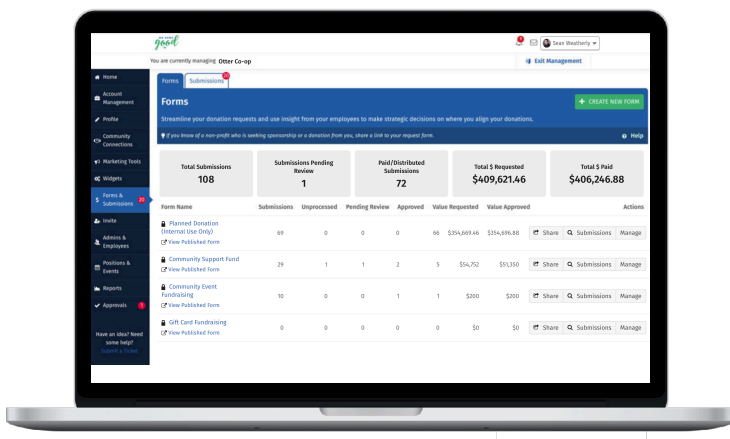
good

Sean Weatherly

You are currently managing Otter Co-op

Exit Management

Home
Account Management
Profile
Community Connections
Marketing Tools
Widgets
Forms & Submissions
Invite
Admins & Employees
Positions & Events
Reports
Approvals

Have an idea? Need some help?
Submit a Ticket

Forms
Submissions

Forms

+ CREATE NEW FORM

Streamline your donation requests and use insight from your employees to make strategic decisions on where you align your donations.

If you know of a non-profit who is seeking sponsorship or a donation from you, share a link to your request form.

Help

Total Submissions
108

Submissions Pending Review
1

Paid/Distributed Submissions
72

Total $ Requested
$409,621.46

Total $ Paid
$406,246.88

| Form Name | Submissions | Unprocessed | Pending Review | Approved | Value Requested | Value Approved | Actions |
|---|---|---|---|---|---|---|---|
| Planned Donation (Internal Use Only) View Published Form | 69 | 0 | 0 | 0 | 66 | $354,669.46 | $354,696.88 | Share Submissions Manage |
| Community Support Fund View Published Form | 29 | 1 | 1 | 2 | 5 | $54,752 | $51,350 | Share Submissions Manage |
| Community Event Fundraising View Published Form | 10 | 0 | 0 | 1 | 1 | $200 | $200 | Share Submissions Manage |
| Gift Card Fundraising View Published Form | 0 | 0 | 0 | 0 | 0 | $0 | $0 | Share Submissions Manage |